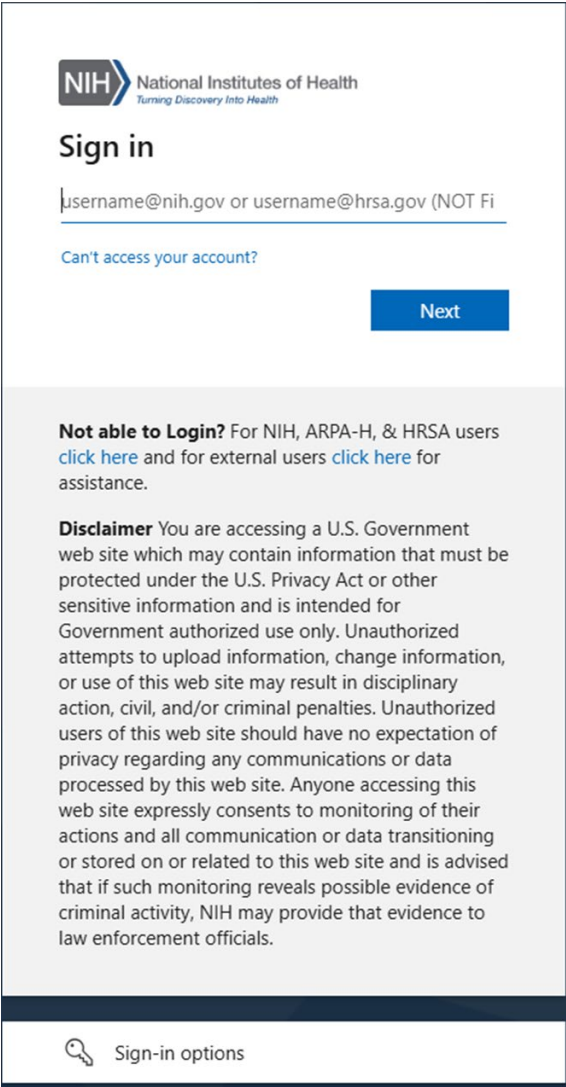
NIH National Institutes of Health
Turning Discovery Into Health

Sign in

username@nih.gov or username@hrsa.gov (NOT Fi

Can't access your account?

Next

Not able to Login? For NIH, ARPA-H, & HRSA users click here and for external users click here for assistance.

Disclaimer You are accessing a U.S. Government web site which may contain information that must be protected under the U.S. Privacy Act or other sensitive information and is intended for Government authorized use only. Unauthorized attempts to upload information, change information, or use of this web site may result in disciplinary action, civil, and/or criminal penalties. Unauthorized users of this web site should have no expectation of privacy regarding any communications or data processed by this web site. Anyone accessing this web site expressly consents to monitoring of their actions and all communication or data transitioning or stored on or related to this web site and is advised that if such monitoring reveals possible evidence of criminal activity, NIH may provide that evidence to law enforcement officials.

Sign-in options